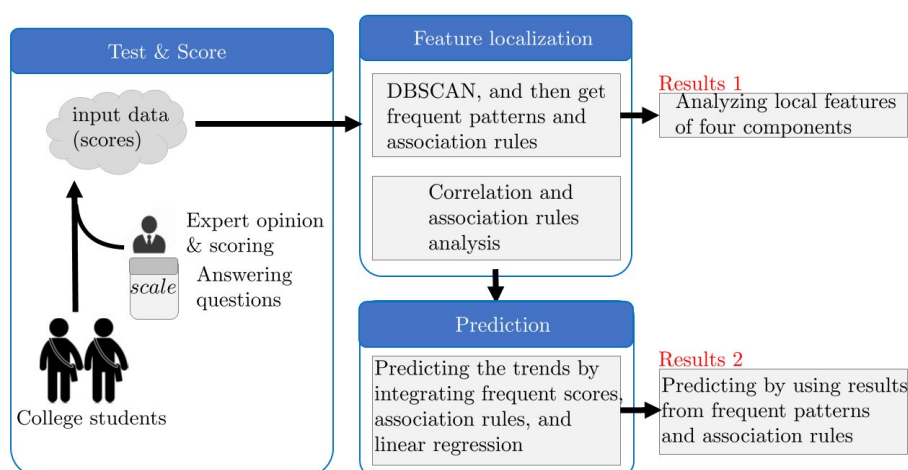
Test & Score

input data (scores)

Expert opinion & scoring

scale

Answering questions

College students

Feature localization

DBSCAN, and then get frequent patterns and association rules

Correlation and association rules analysis

Results 1

Analyzing local features of four components

Prediction

Predicting the trends by integrating frequent scores, association rules, and linear regression

Results 2

Predicting by using results from frequent patterns and association rules